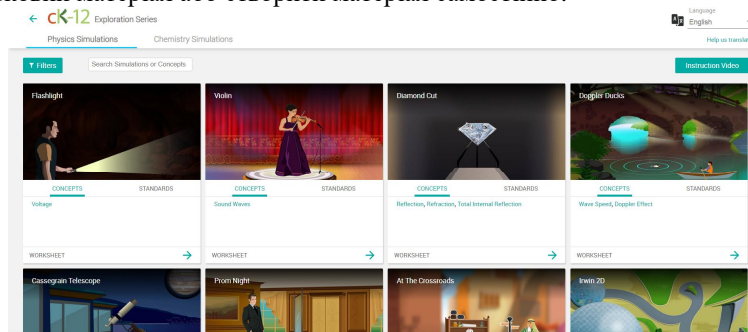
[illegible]

← CK-12 Exploration Series

Language
English

Physics Simulations Chemistry Simulations

Help us translate

Filters Search Simulations or Concepts

Instruction Video

Flashlight

CONCEPTS STANDARDS

Voltage

WORKSHEET →

Violin

CONCEPTS STANDARDS

Sound Waves

WORKSHEET →

Diamond Cut

CONCEPTS STANDARDS

Reflection, Refraction, Total Internal Reflection

WORKSHEET →

Doppler Ducks

CONCEPTS STANDARDS

Wave Speed, Doppler Effect

WORKSHEET →

Cassegrain Telescope

Prom Night

At The Crossroads

Irwin 2D